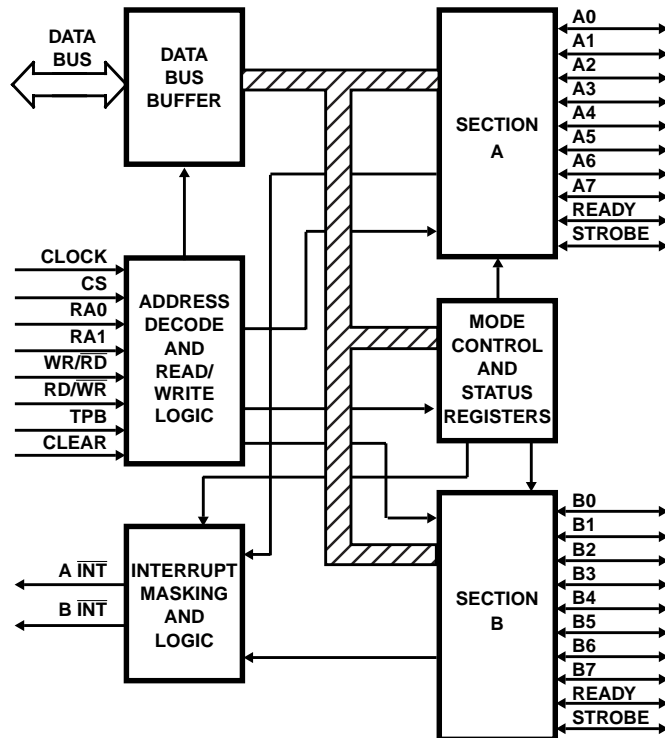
DATA BUS

DATA BUS BUFFER

SECTION A

A0
A1
A2
A3
A4
A5
A6
A7
READY
STROBE

CLOCK
CS
RA0
RA1
WR/$\overline{RD}$
RD/$\overline{WR}$
TPB
CLEAR

ADDRESS DECODE AND READ/ WRITE LOGIC

MODE CONTROL AND STATUS REGISTERS

A $\overline{INT}$
B $\overline{INT}$

INTERRUPT MASKING AND LOGIC

SECTION B

B0
B1
B2
B3
B4
B5
B6
B7
READY
STROBE